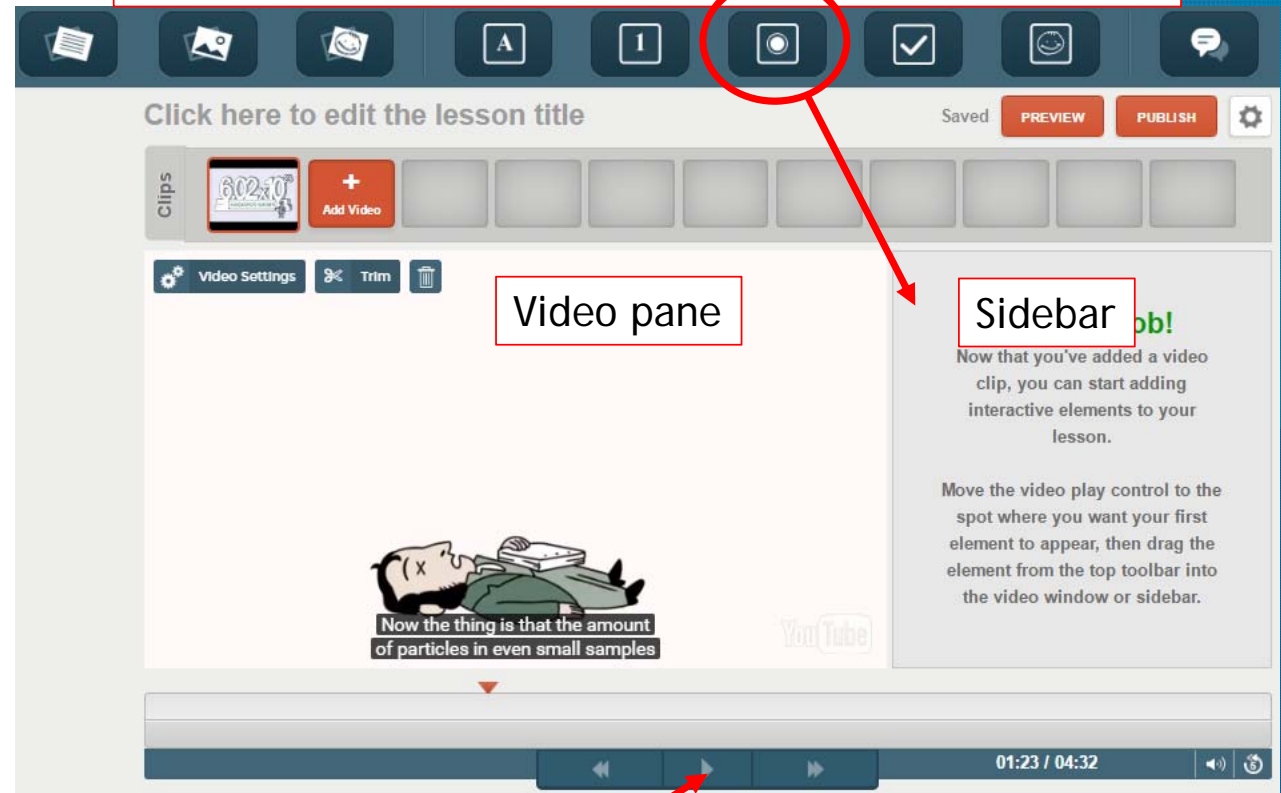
A

1

Click here to edit the lesson title

Saved PREVIEW PUBLISH

Clips

$6.02\times10^{23}$

+
Add Video

Video Settings Trim

Video pane

Sidebar ob!

Now that you've added a video clip, you can start adding interactive elements to your lesson.

Move the video play control to the spot where you want your first element to appear, then drag the element from the top toolbar into the video window or sidebar.

Now the thing is that the amount of particles in even small samples

YouTube

01:23 / 04:32